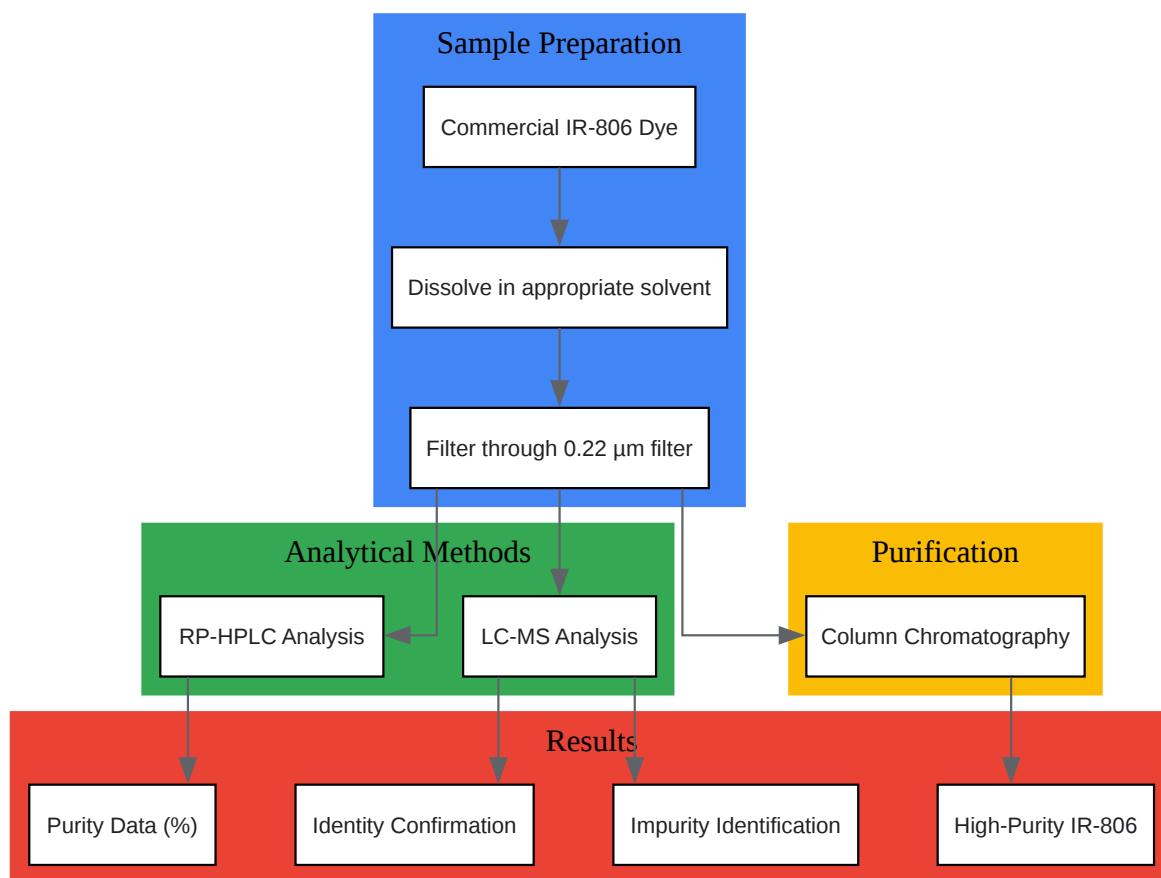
Sample Preparation

Commercial IR-806 Dye

Dissolve in appropriate solvent

Filter through 0.22 µm filter

Analytical Methods

RP-HPLC Analysis

LC-MS Analysis

Purification

Column Chromatography

Results

Purity Data (%)

Identity Confirmation

Impurity Identification

High-Purity IR-806